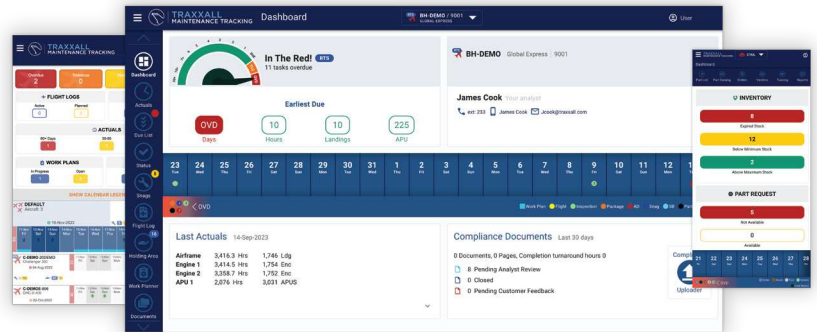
TRAXXALL MAINTENANCE TRACKING Dashboard BH-DEMO / 9001 GLOBAL EXPRESS User

Dashboard

Actuals

Due List

Status

Snags

Flight Log

Holding Area

Work Planner

Documents

In The Red! RTS
11 tasks overdue

Earliest Due

OVD Days

10 Hours

10 Landings

225 APU

BH-DEMO Global Express | 9001

James Cook Your analyst
ext: 233 James Cook Jcook@traxxall.com

| 23 Tue | 24 Wed | 25 Thu | 26 Fri | 27 Sat | 28 Sun | 29 Mon | 30 Tue | 31 Wed | 1 Thu | 2 Fri | 3 Sat | 4 Sun | 5 Mon | 6 Tue | 7 Wed | 8 Thu | 9 Fri | 10 Sat | 11 Sun | 12 Mon |

OVD

Work Plan Flight Inspection Package AD Snag SB

Last Actuals 14-Sep-2023

| Airframe | 3,416.3 Hrs | 1,746 Ldg |
|---|---|---|
| Engine 1 | 3,414.5 Hrs | 1,754 Enc |
| Engine 2 | 3,358.7 Hrs | 1,752 Enc |
| APU 1 | 2,076 Hrs | 3,031 APUS |

Compliance Documents Last 30 days

0 Documents, 0 Pages, Completion turnaround hours 0

8 Pending Analyst Review
0 Closed
0 Pending Customer Feedback

Uploader

TRAXXALL MAINTENANCE TRACKING

Overdue 2
Overdue 0

FLIGHT LOGS
Active 0
Planned 1

ACTUALS
90+ Days 1
30-90 1

WORK PLANS
In Progress 3
Open 1

SHOW CALENDAR LEGEND

DEFAULT
Aircraft: 0

C-DEMO
C-DEMO 900

INVENTORY
8 Expired Stock
12 Below Minimum Stock
2 Above Maximum Stock

PART REQUEST
5 Not Available
0 Available